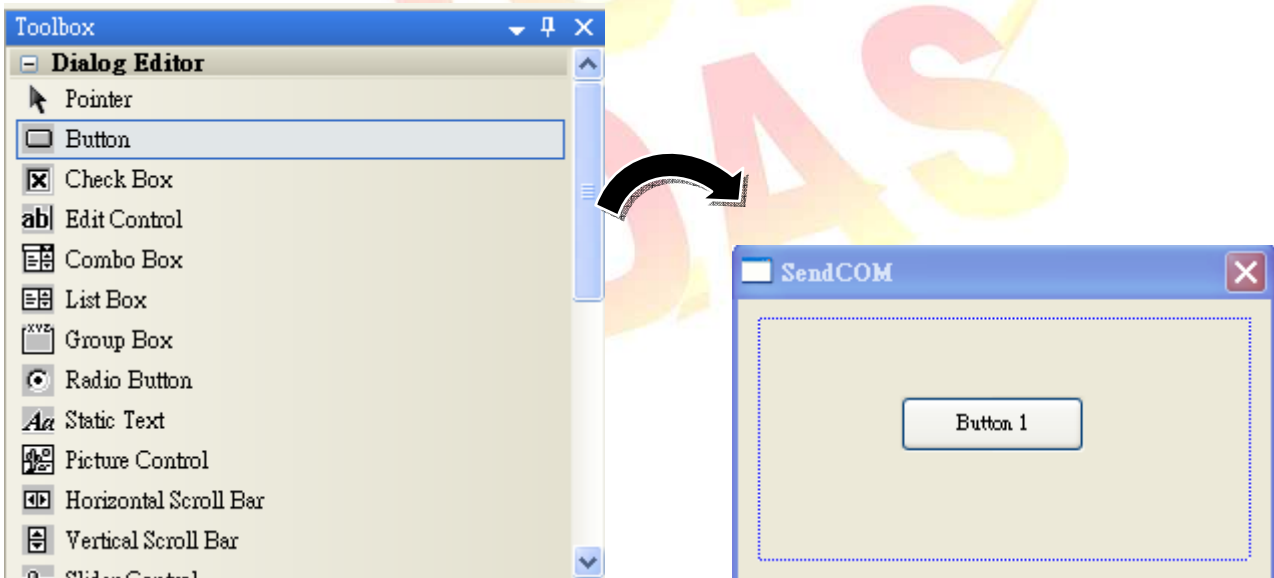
Toolbox

Dialog Editor

Pointer

Button

Check Box

Edit Control

Combo Box

List Box

Group Box

Radio Button

Static Text

Picture Control

Horizontal Scroll Bar

Vertical Scroll Bar

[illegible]

SendCOM

Button 1